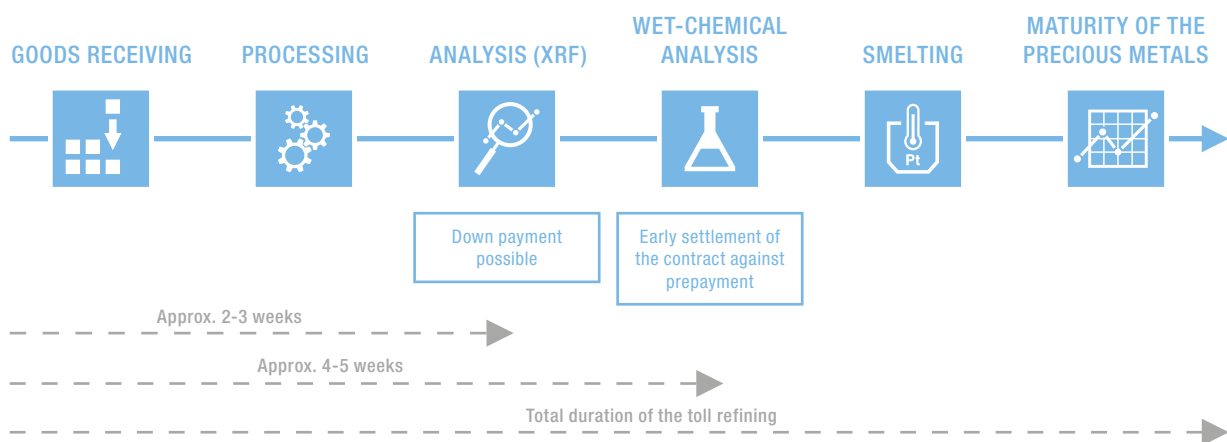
GOODS RECEIVING

PROCESSING

ANALYSIS (XRF)

WET-CHEMICAL ANALYSIS

SMELTING

MATURITY OF THE PRECIOUS METALS

Pt

Down payment possible

Early settlement of the contract against prepayment

Approx. 2-3 weeks

Approx. 4-5 weeks

Total duration of the toll refining